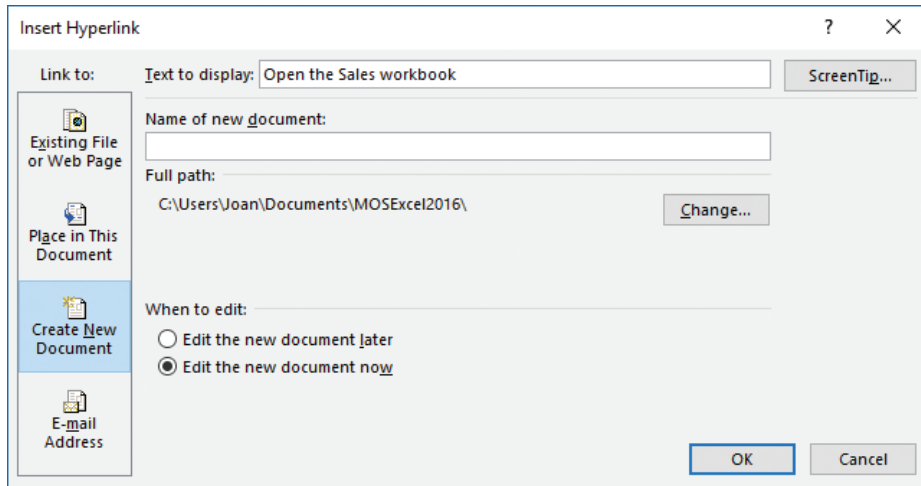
Insert Hyperlink

?

×

Link to:

Text to display: Open the Sales workbook

ScreenTip...

Existing File or Web Page

Name of new document:

Full path:

C:\Users\Joan\Documents\MOSExcel2016\

Change...

Place in This Document

Create New Document

When to edit:

Edit the new document later

Edit the new document now

E-mail Address

OK

Cancel